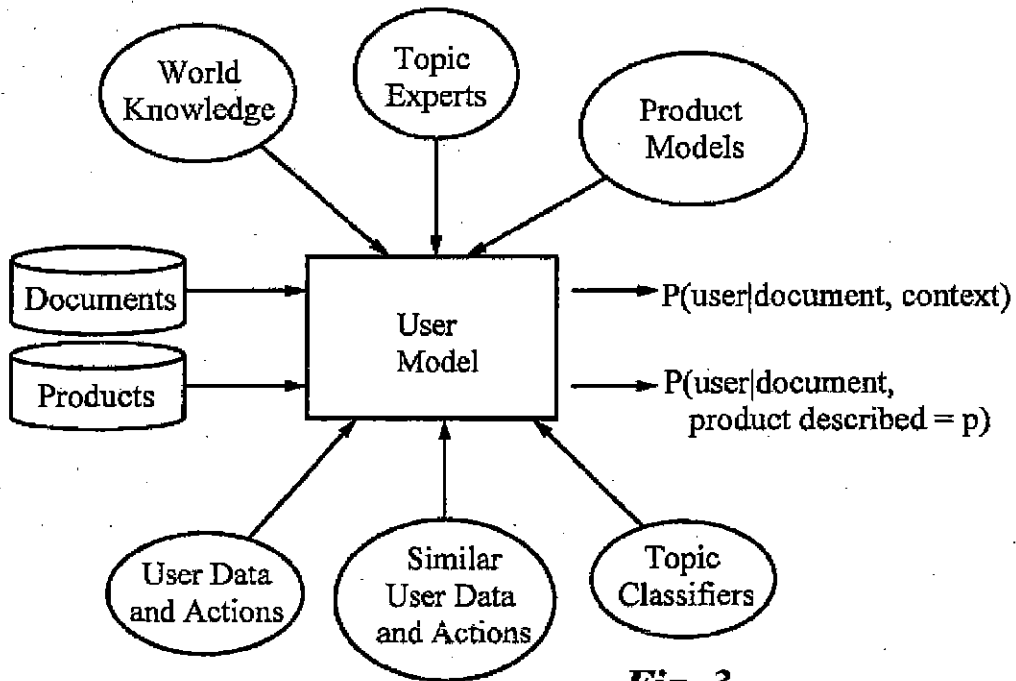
World Knowledge

Topic Experts

Product Models

Documents

Products

User Model

P(user|document, context)

P(user|document, product described = p)

User Data and Actions

Similar User Data and Actions

Topic Classifiers

Fig. 3